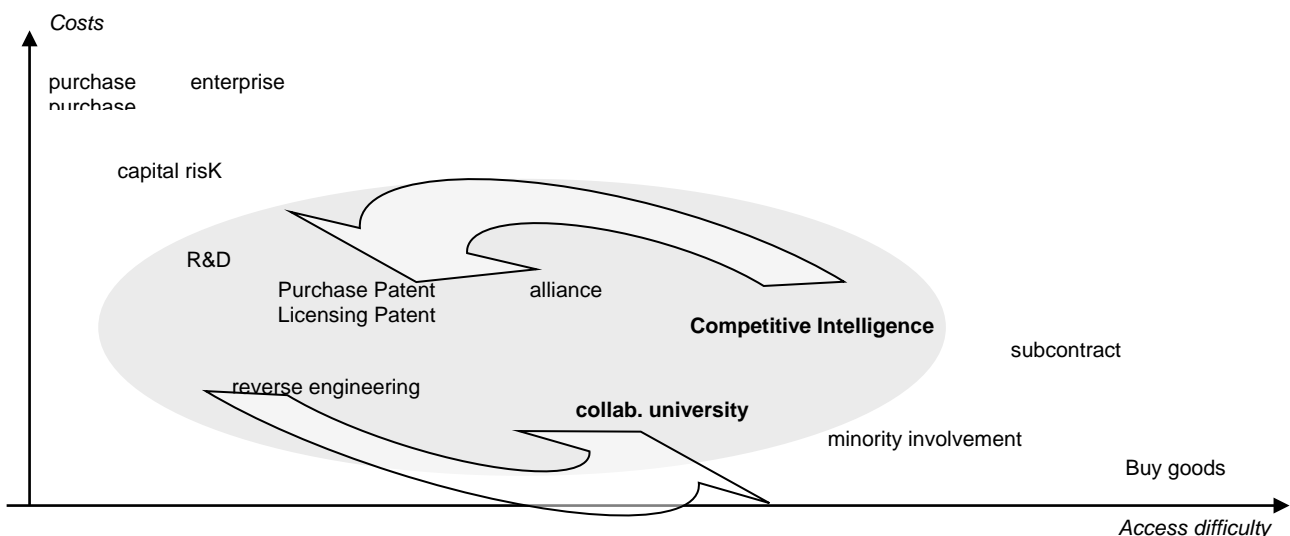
*Costs*

purchase enterprise
purchase

capital risK

R&D

Purchase Patent
Licensing Patent

alliance

**Competitive Intelligence**

subcontract

reverse engineering

**collab. university**

minority involvement

Buy goods

*Access difficulty*